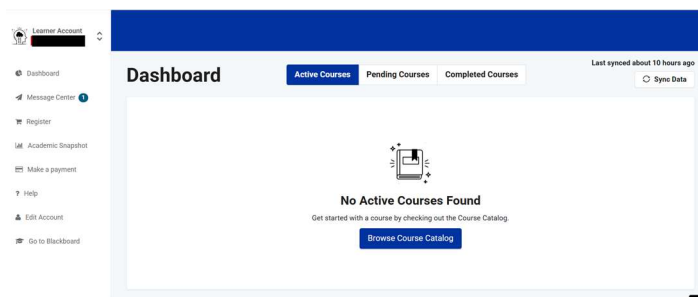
Learner Account

Dashboard
Message Center 1
Register
Academic Snapshot
Make a payment
? Help
Edit Account
Go to Blackboard

Dashboard

Active Courses
Pending Courses
Completed Courses

Last synced about 10 hours ago
Sync Data

No Active Courses Found
Get started with a course by checking out the Course Catalog.
Browse Course Catalog